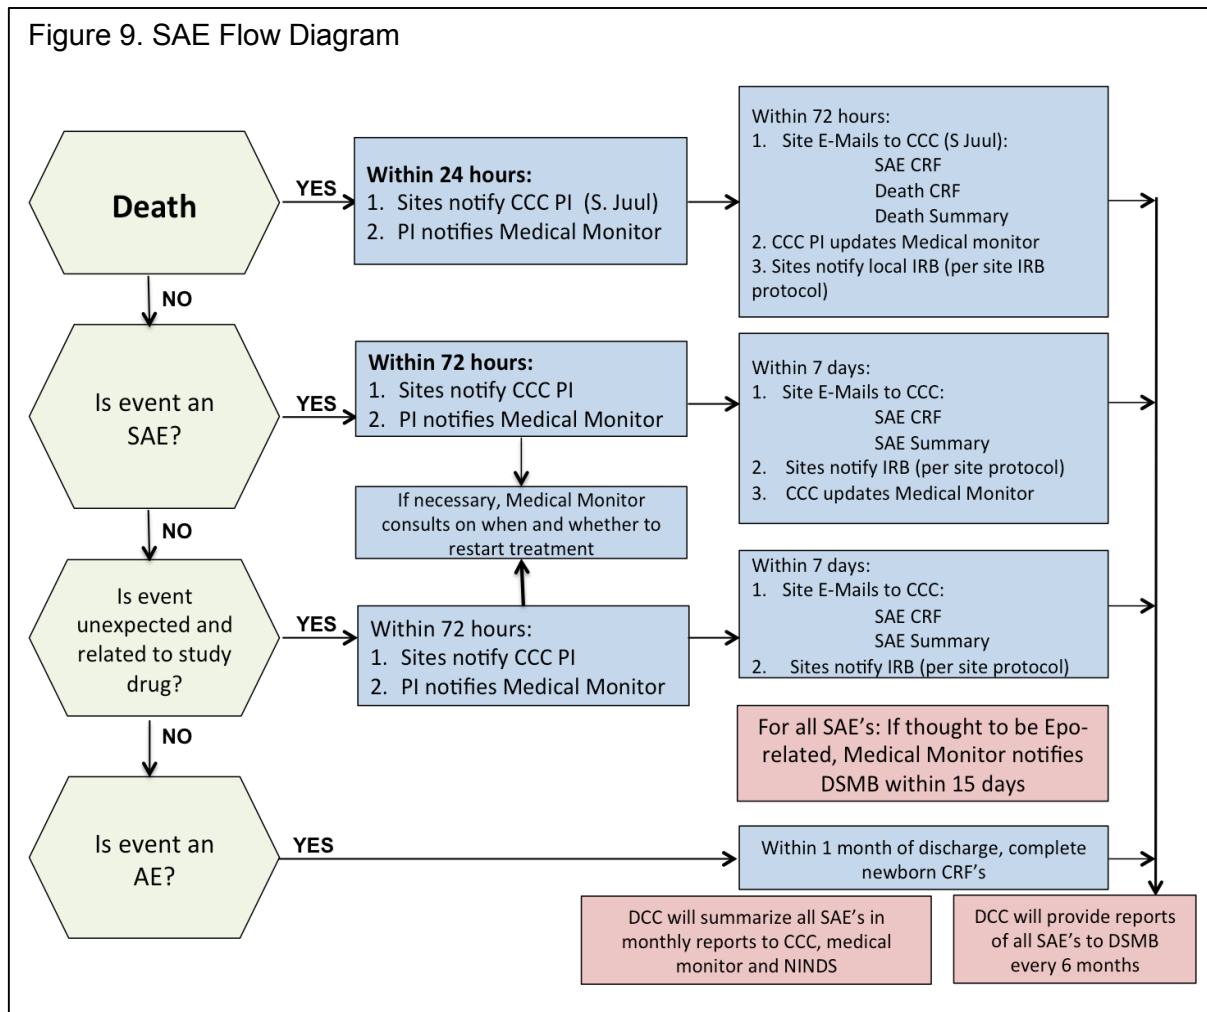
Figure 9. SAE Flow Diagram

Death

YES

Within 24 hours:
1. Sites notify CCC PI (S. Juul)
2. PI notifies Medical Monitor

Within 72 hours:
1. Site E-Mails to CCC (S Juul):
SAE CRF
Death CRF
Death Summary
2. CCC PI updates Medical monitor
3. Sites notify local IRB (per site IRB protocol)

NO

Is event an SAE?

YES

Within 72 hours:
1. Sites notify CCC PI
2. PI notifies Medical Monitor

Within 7 days:
1. Site E-Mails to CCC:
SAE CRF
SAE Summary
2. Sites notify IRB (per site protocol)
3. CCC updates Medical Monitor

If necessary, Medical Monitor consults on when and whether to restart treatment

NO

Is event unexpected and related to study drug?

YES

Within 72 hours:
1. Sites notify CCC PI
2. PI notifies Medical Monitor

Within 7 days:
1. Site E-Mails to CCC:
SAE CRF
SAE Summary
2. Sites notify IRB (per site protocol)

For all SAE's: If thought to be Epo-related, Medical Monitor notifies DSMB within 15 days

NO

Is event an AE?

YES

Within 1 month of discharge, complete newborn CRF's

DCC will summarize all SAE's in monthly reports to CCC, medical monitor and NINDS

DCC will provide reports of all SAE's to DSMB every 6 months